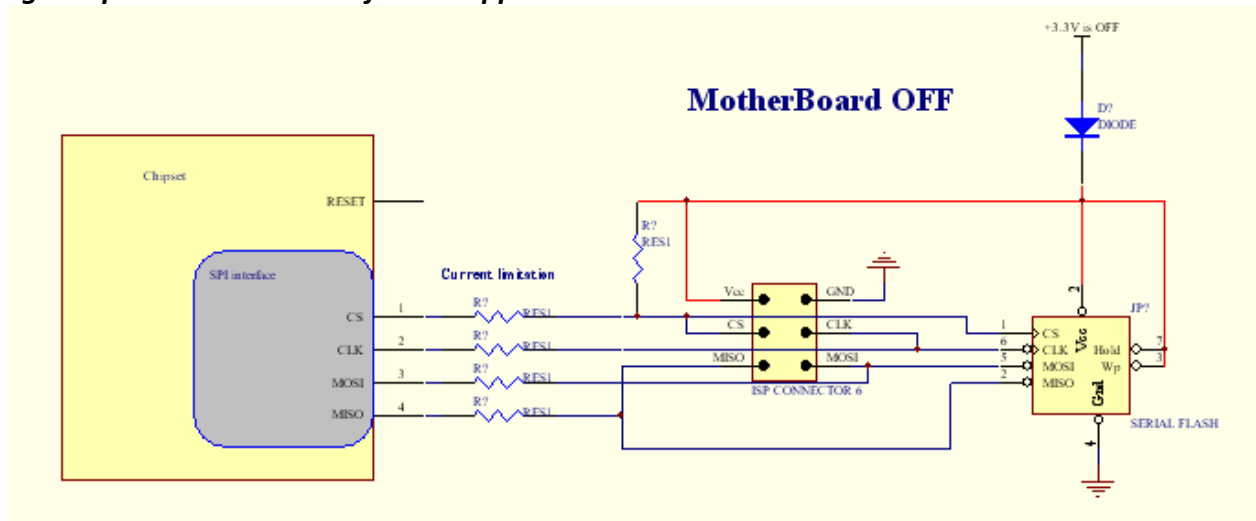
+3.3V is OFF

MotherBoard OFF

D?
DIODE

Chipset

RESET

R?
RES1

SPI interface

Current limitation

Vcc GND

CS CLK

MISO MOSI

ISP CONNECTOR 6

CS 1 R? RES1
CLK 2 R? RES1
MOSI 3 R? RES1
MISO 4 R? RES1

JP?

2

1 CS
6 CLK
5 MOSI
2 MISO

Vcc
Hold 7
Wp 3
Gnd

4

SERIAL FLASH